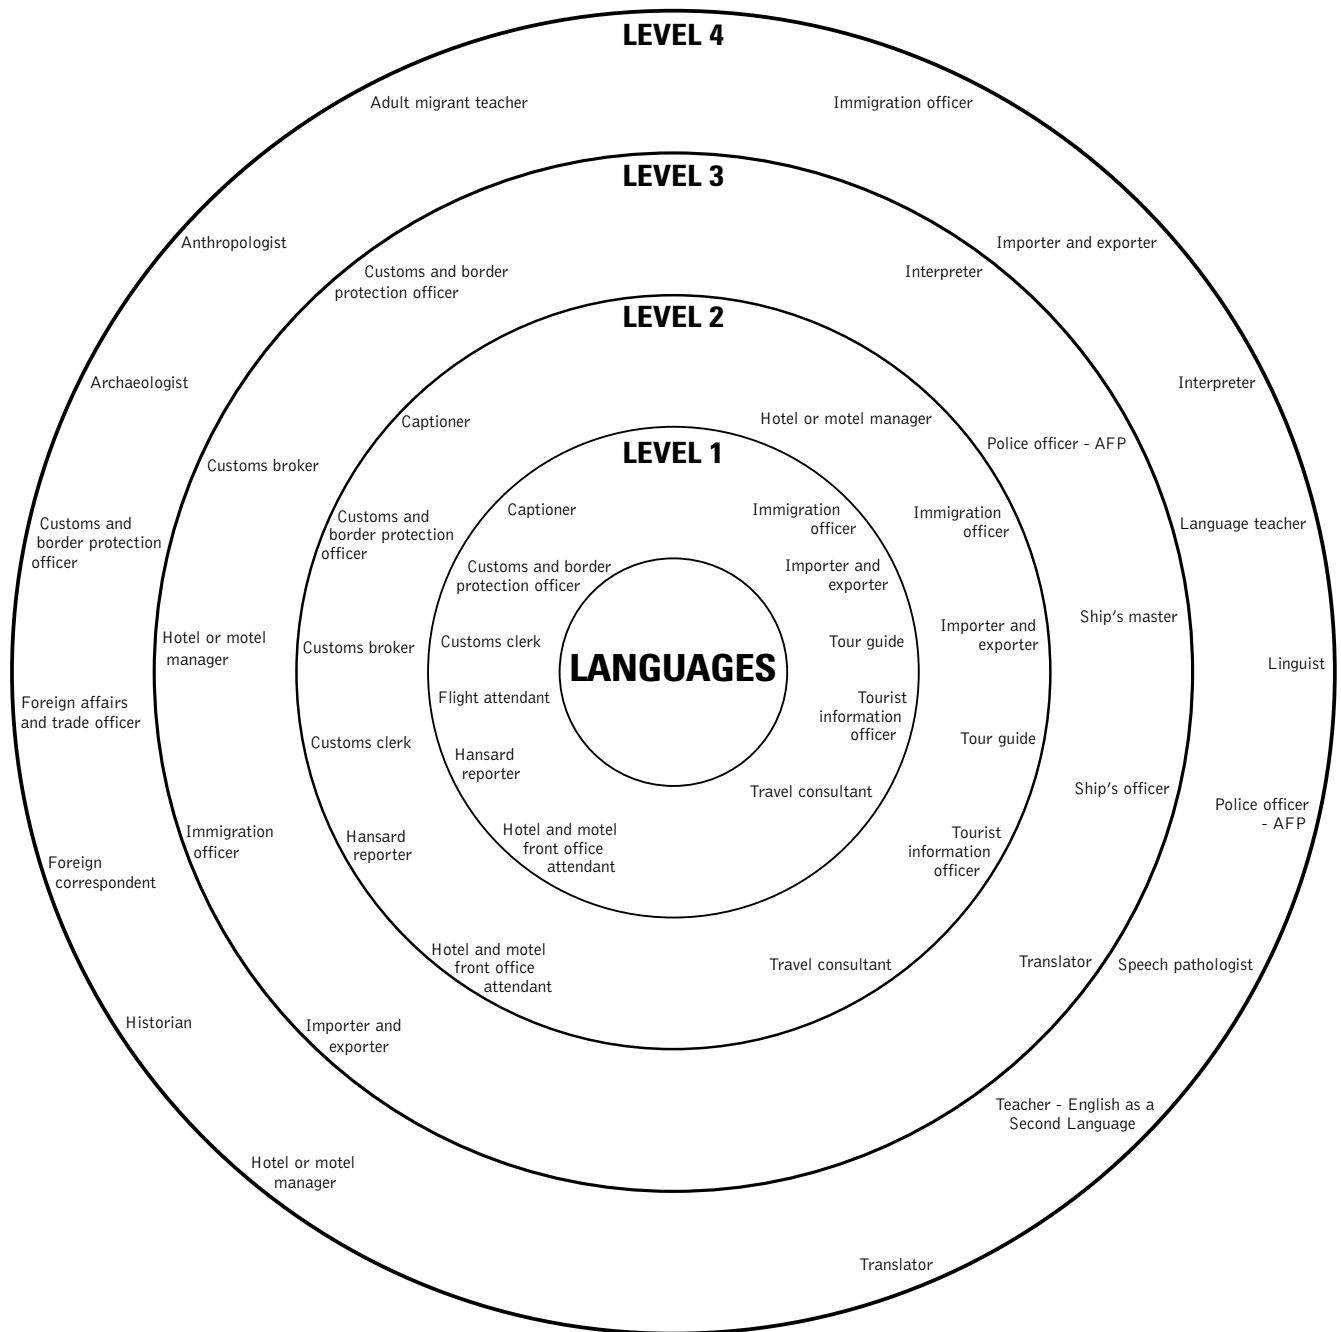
LEVEL 4

Adult migrant teacher

Immigration officer

LEVEL 3

Anthropologist

Importer and exporter

Customs and border protection officer

Interpreter

LEVEL 2

Archaeologist

Interpreter

Captioner

Hotel or motel manager

Police officer - AFP

Customs broker

LEVEL 1

Customs and border protection officer

Captioner

Immigration officer

Immigration officer

Language teacher

Customs and border protection officer

Customs and border protection officer

Importer and exporter

Ship's master

Importer and exporter

Hotel or motel manager

Customs broker

Customs clerk

Tour guide

LANGUAGES

Linguist

Foreign affairs and trade officer

Flight attendant

Tourist information officer

Customs clerk

Tour guide

Hansard reporter

Travel consultant

Ship's officer

Police officer - AFP

Immigration officer

Hansard reporter

Hotel and motel front office attendant

Tourist information officer

Foreign correspondent

Hotel and motel front office attendant

Travel consultant

Translator

Speech pathologist

Historian

Importer and exporter

Teacher - English as a Second Language

Hotel or motel manager

Translator